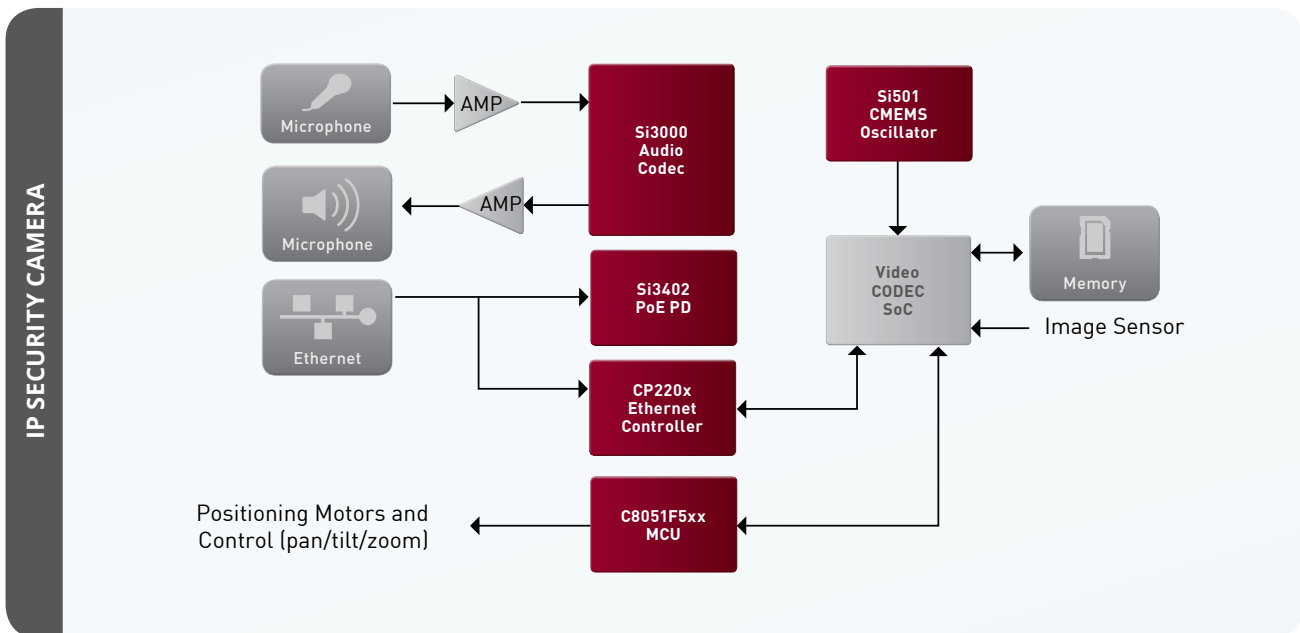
IP SECURITY CAMERA

Microphone

AMP

Si3000
Audio
Codec

Si501
CMEMS
Oscillator

Microphone

AMP

Memory

Video
CODEC
SoC

Ethernet

Si3402
PoE PD

Image Sensor

CP220x
Ethernet
Controller

Positioning Motors and Control (pan/tilt/zoom)

C8051F5xx
MCU